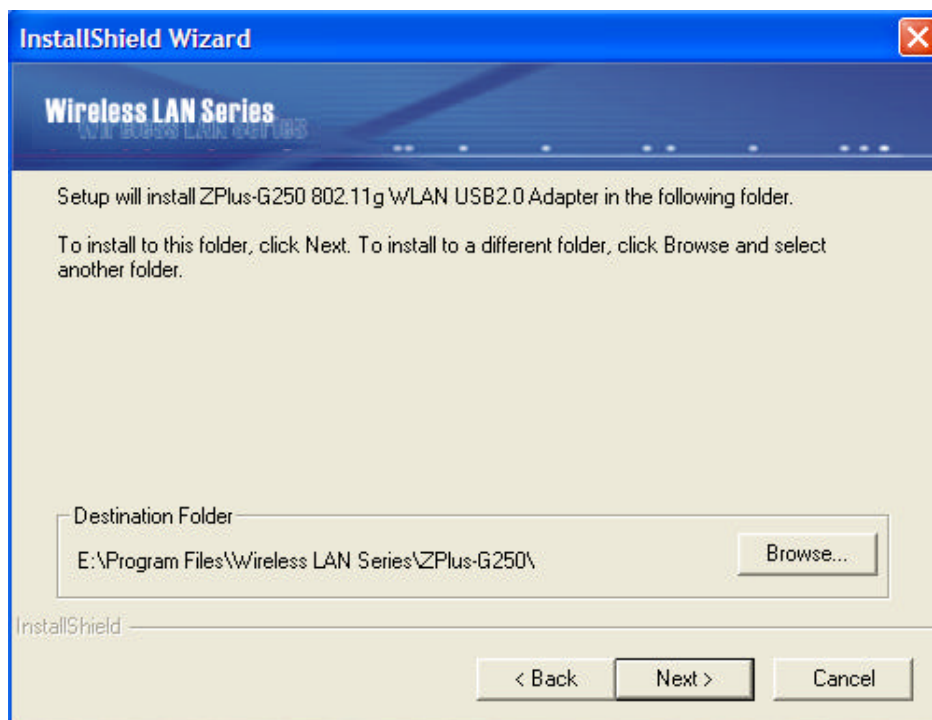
InstallShield Wizard

Wireless LAN Series

Setup will install ZPlus-G250 802.11g WLAN USB2.0 Adapter in the following folder.

To install to this folder, click Next. To install to a different folder, click Browse and select another folder.

Destination Folder

E:\Program Files\Wireless LAN Series\ZPlus-G250\

Browse...

InstallShield

< Back

Next >

Cancel